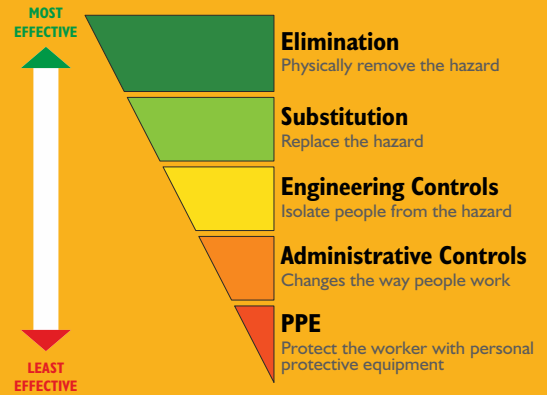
MOST EFFECTIVE

Elimination
Physically remove the hazard

Substitution
Replace the hazard

Engineering Controls
Isolate people from the hazard

Administrative Controls
Changes the way people work

PPE
Protect the worker with personal protective equipment

LEAST EFFECTIVE